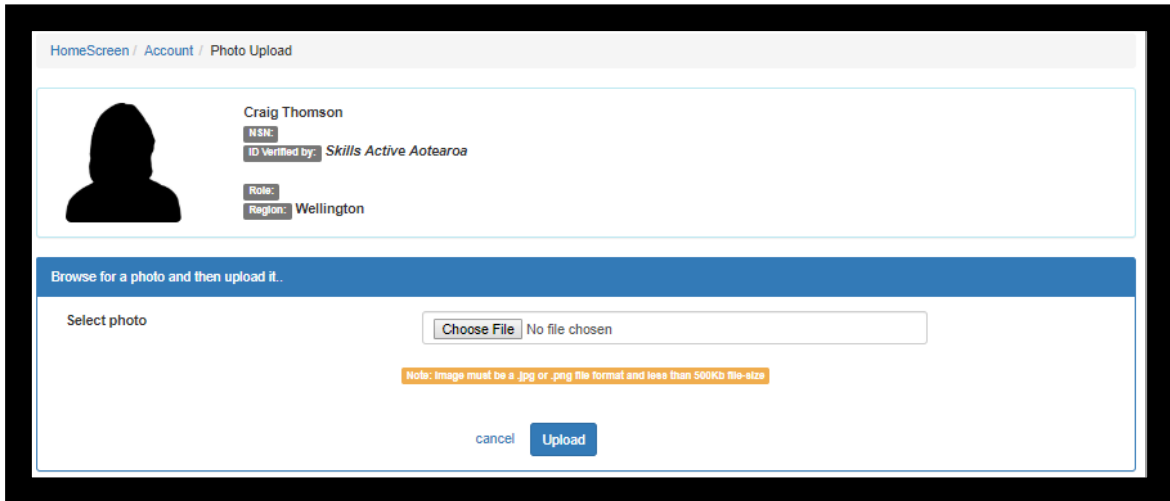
HomeScreen / Account / Photo Upload

Craig Thomson
NSN:
ID Verified by: Skills Active Aotearoa

Role:
Region: Wellington

Browse for a photo and then upload it..

Select photo

Choose File No file chosen

Note: Image must be a .jpg or .png file format and less than 500Kb file-size

cancel Upload